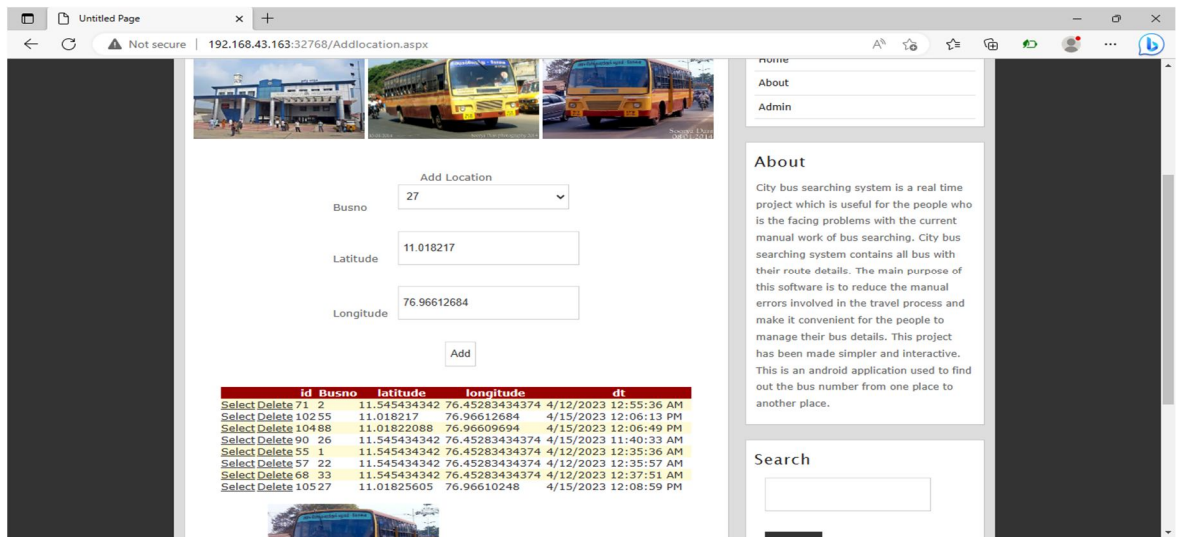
Untitled Page

Not secure | 192.168.43.163:32768/Addlocation.aspx

Home

About

Admin

Add Location

Busno 27

Latitude 11.018217

Longitude 76.96612684

Add

| | | id | Busno | latitude | longitude | dt |
|---|---|---|---|---|---|---|
| Select | Delete | 71 | 2 | 11.545434342 | 76.45283434374 | 4/12/2023 12:55:36 AM |
| Select | Delete | 102 | 55 | 11.018217 | 76.96612684 | 4/15/2023 12:06:13 PM |
| Select | Delete | 104 | 88 | 11.01822088 | 76.96609694 | 4/15/2023 12:06:49 PM |
| Select | Delete | 90 | 26 | 11.545434342 | 76.45283434374 | 4/15/2023 11:40:33 AM |
| Select | Delete | 55 | 1 | 11.545434342 | 76.45283434374 | 4/12/2023 12:35:36 AM |
| Select | Delete | 57 | 22 | 11.545434342 | 76.45283434374 | 4/12/2023 12:35:57 AM |
| Select | Delete | 68 | 33 | 11.545434342 | 76.45283434374 | 4/12/2023 12:37:51 AM |
| Select | Delete | 105 | 27 | 11.01825605 | 76.96610248 | 4/15/2023 12:08:59 PM |

About

City bus searching system is a real time project which is useful for the people who is the facing problems with the current manual work of bus searching. City bus searching system contains all bus with their route details. The main purpose of this software is to reduce the manual errors involved in the travel process and make it convenient for the people to manage their bus details. This project has been made simpler and interactive. This is an android application used to find out the bus number from one place to another place.

Search